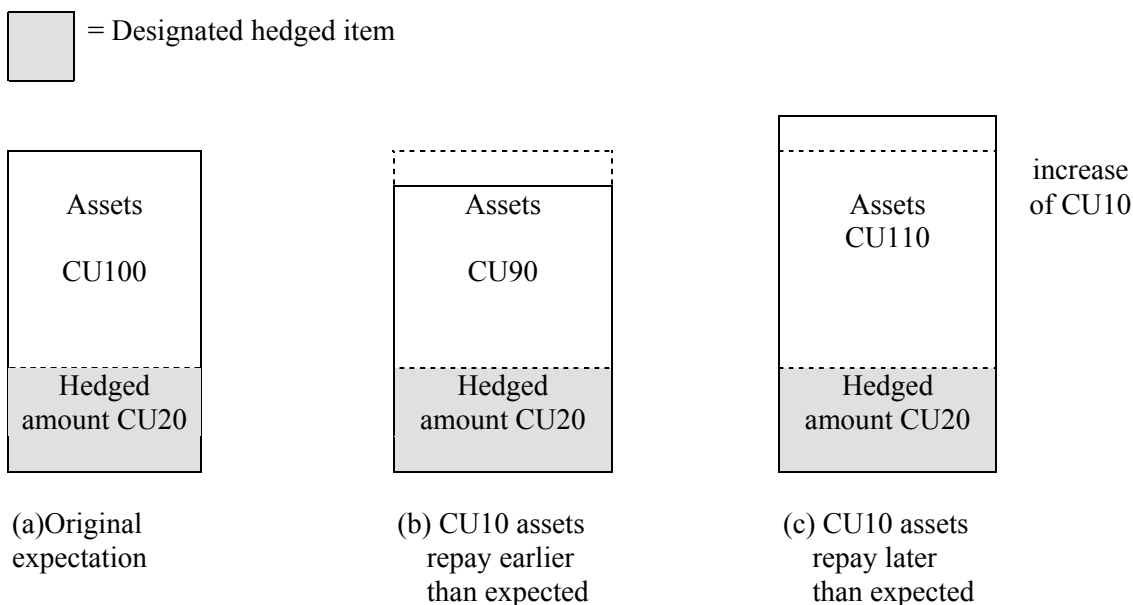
= Designated hedged item

Assets

CU100

Hedged amount CU20

Assets

CU90

Hedged amount CU20

Assets CU110

Hedged amount CU20

increase of CU10

(a)Original expectation

(b) CU10 assets repay earlier than expected

(c) CU10 assets repay later than expected